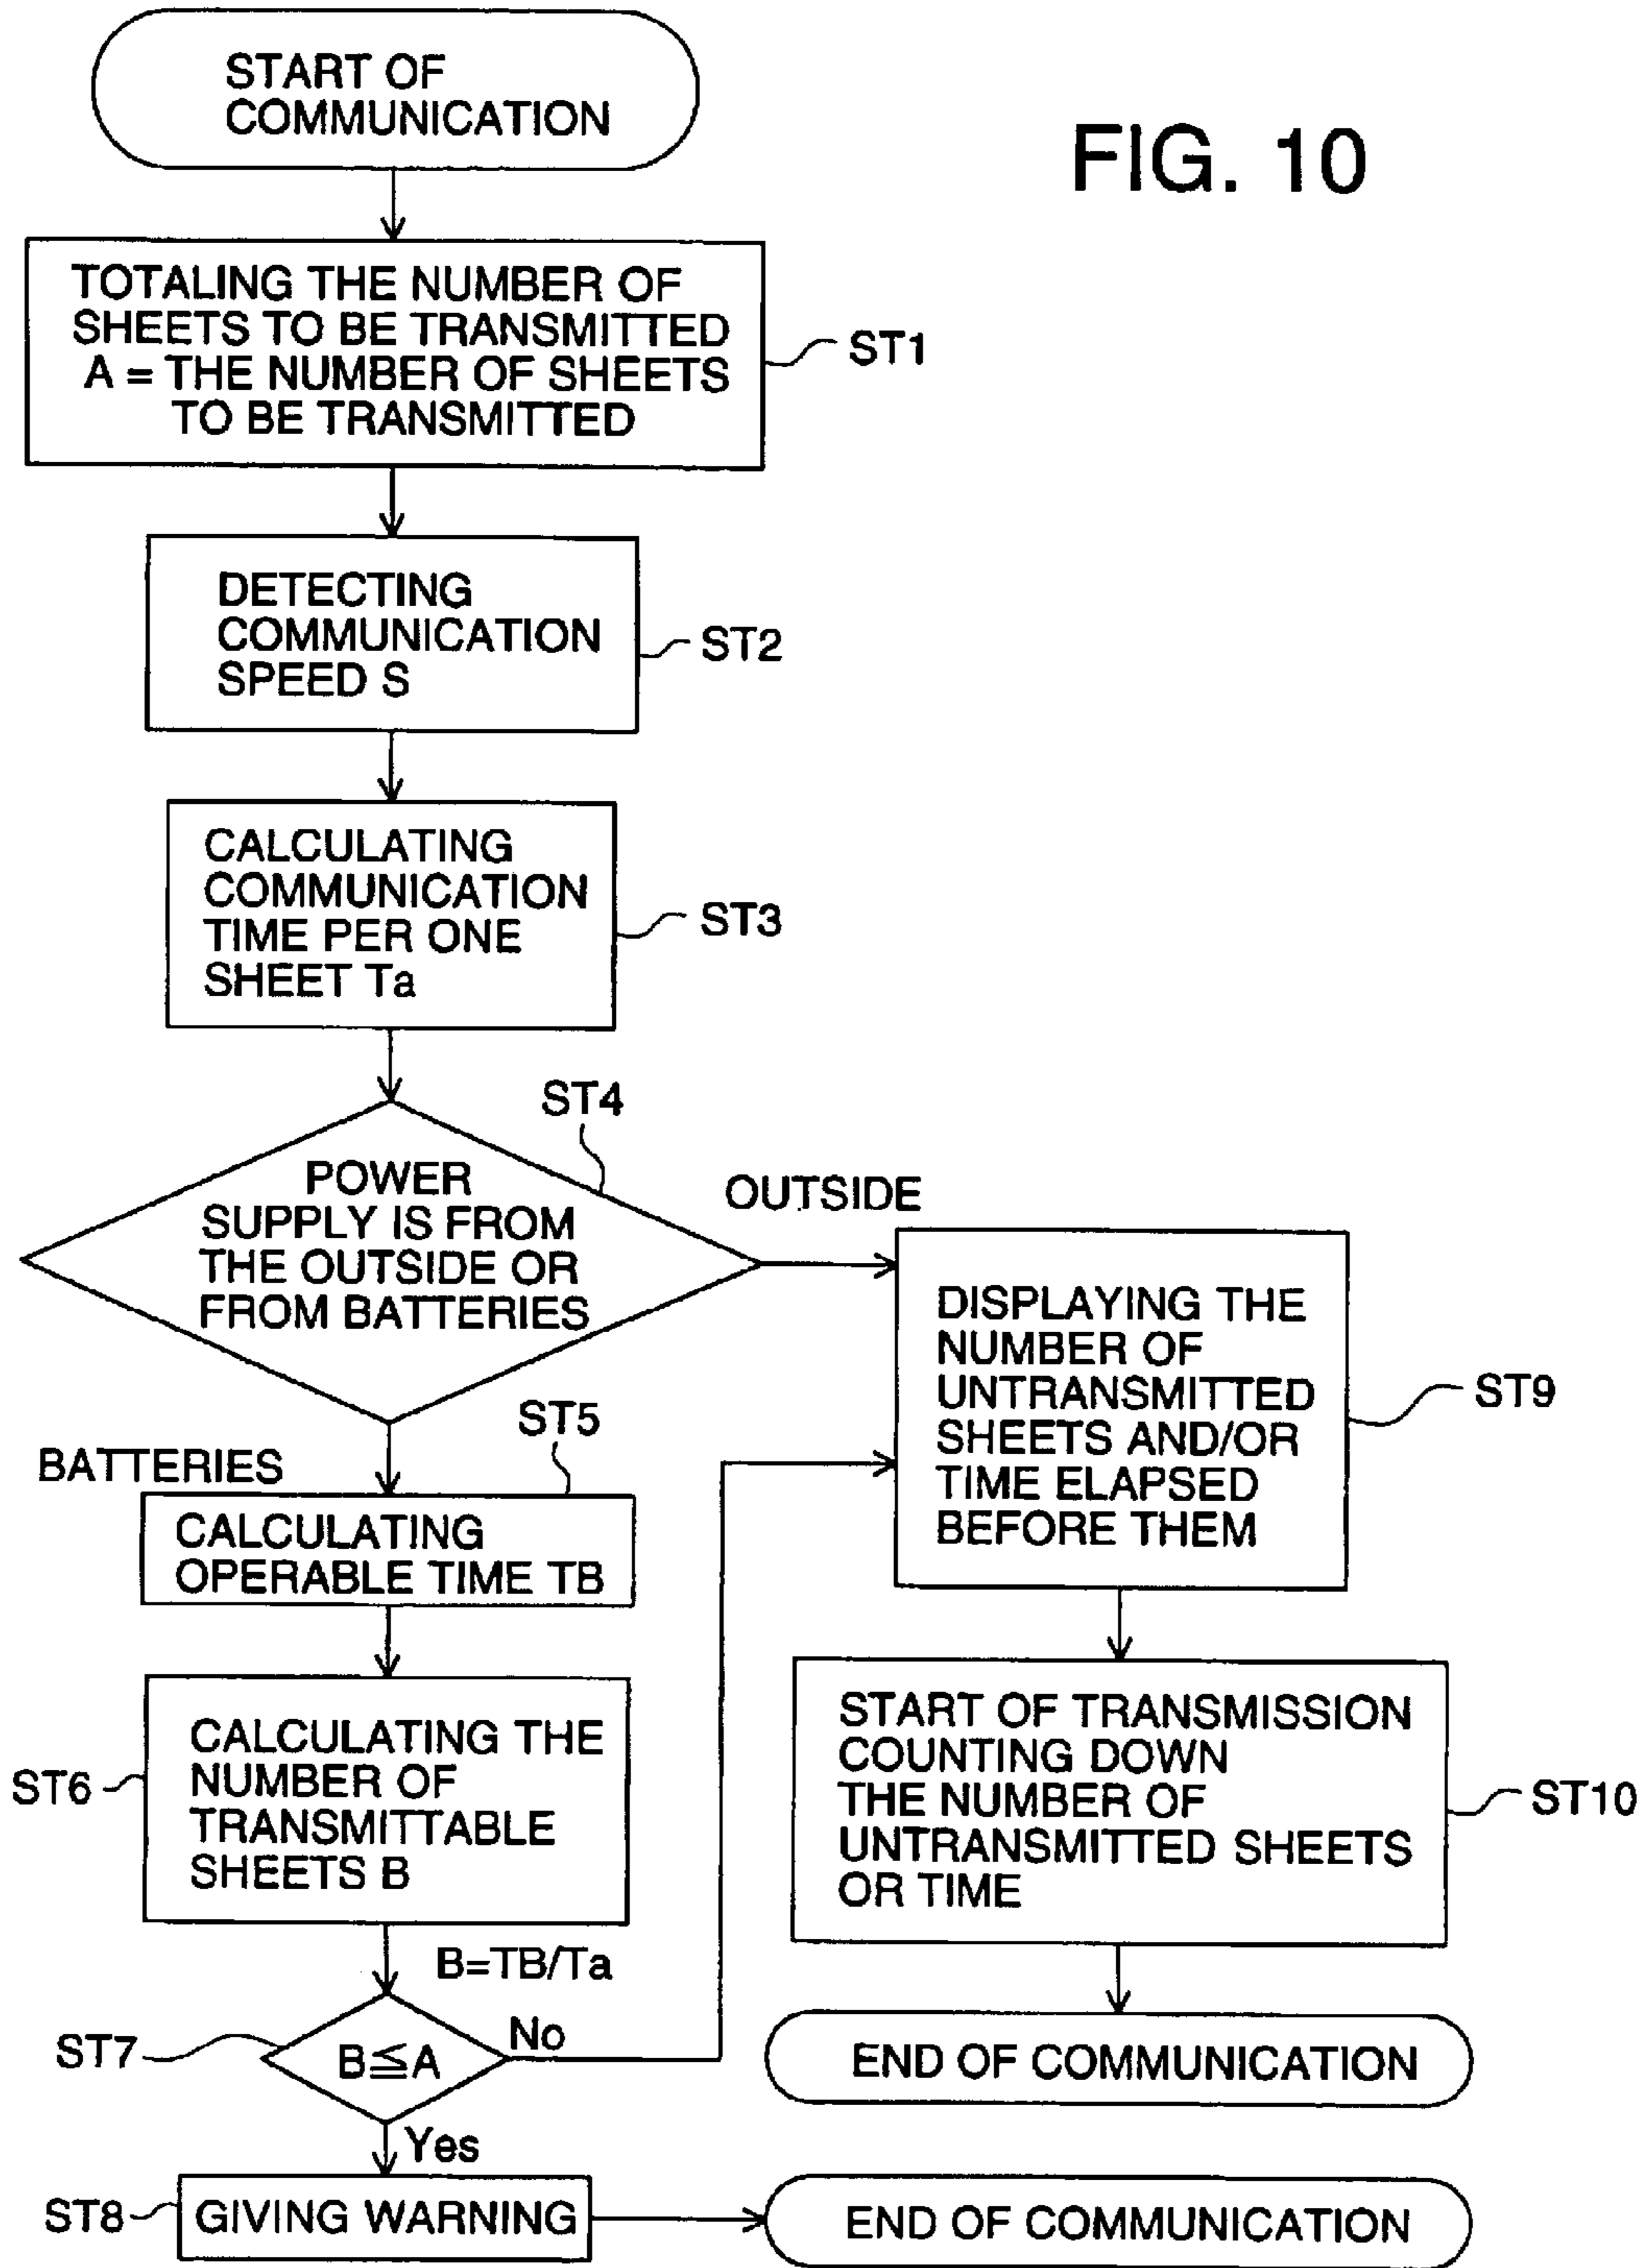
START OF COMMUNICATION

FIG. 10

TOTALING THE NUMBER OF SHEETS TO BE TRANSMITTED A = THE NUMBER OF SHEETS TO BE TRANSMITTED

ST1

DETECTING COMMUNICATION SPEED S

ST2

CALCULATING COMMUNICATION TIME PER ONE SHEET Ta

ST3

ST4

POWER SUPPLY IS FROM THE OUTSIDE OR FROM BATTERIES

OUTSIDE

DISPLAYING THE NUMBER OF UNTRANSMITTED SHEETS AND/OR TIME ELAPSED BEFORE THEM

ST9

BATTERIES

ST5

CALCULATING OPERABLE TIME TB

ST6

CALCULATING THE NUMBER OF TRANSMITTABLE SHEETS B

START OF TRANSMISSION COUNTING DOWN THE NUMBER OF UNTRANSMITTED SHEETS OR TIME

ST10

$B=TB/Ta$

ST7

$B \leqq A$

No

END OF COMMUNICATION

Yes

ST8

GIVING WARNING

END OF COMMUNICATION